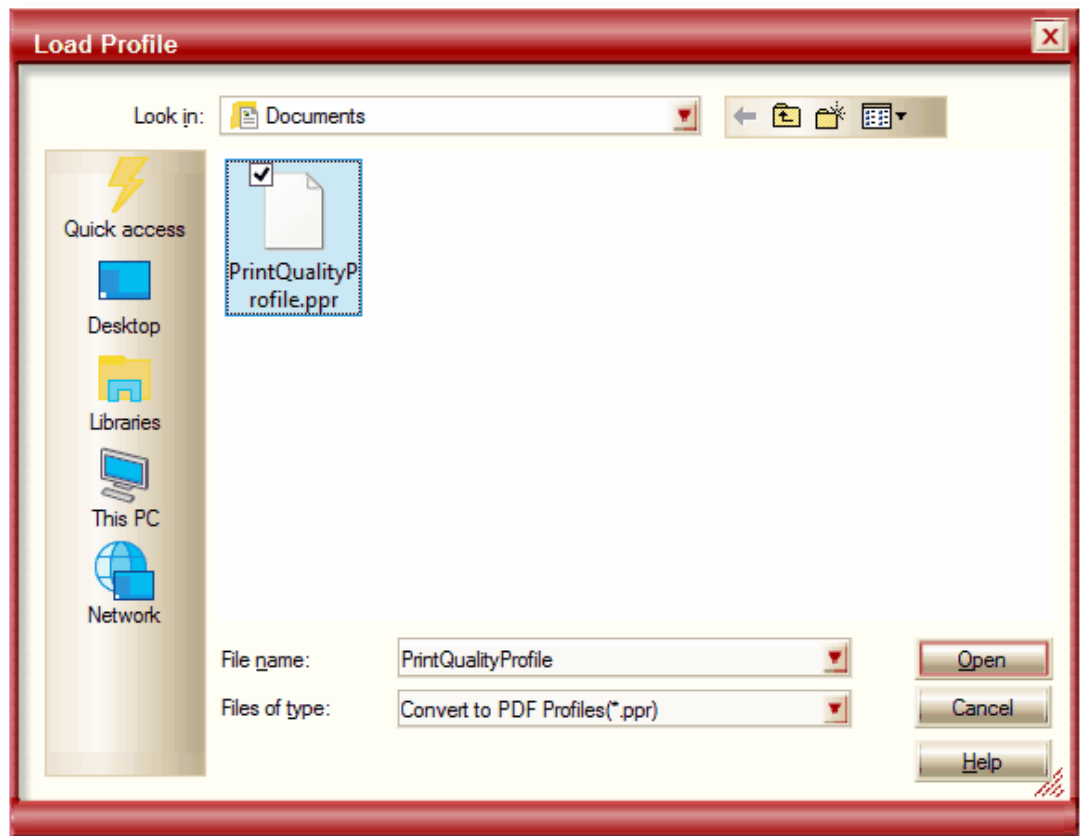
Load Profile

Look in: Documents

Quick access

Desktop

Libraries

This PC

Network

PrintQualityProfile.ppr

File name: PrintQualityProfile

Files of type: Convert to PDF Profiles(*.ppr)

Open

Cancel

Help